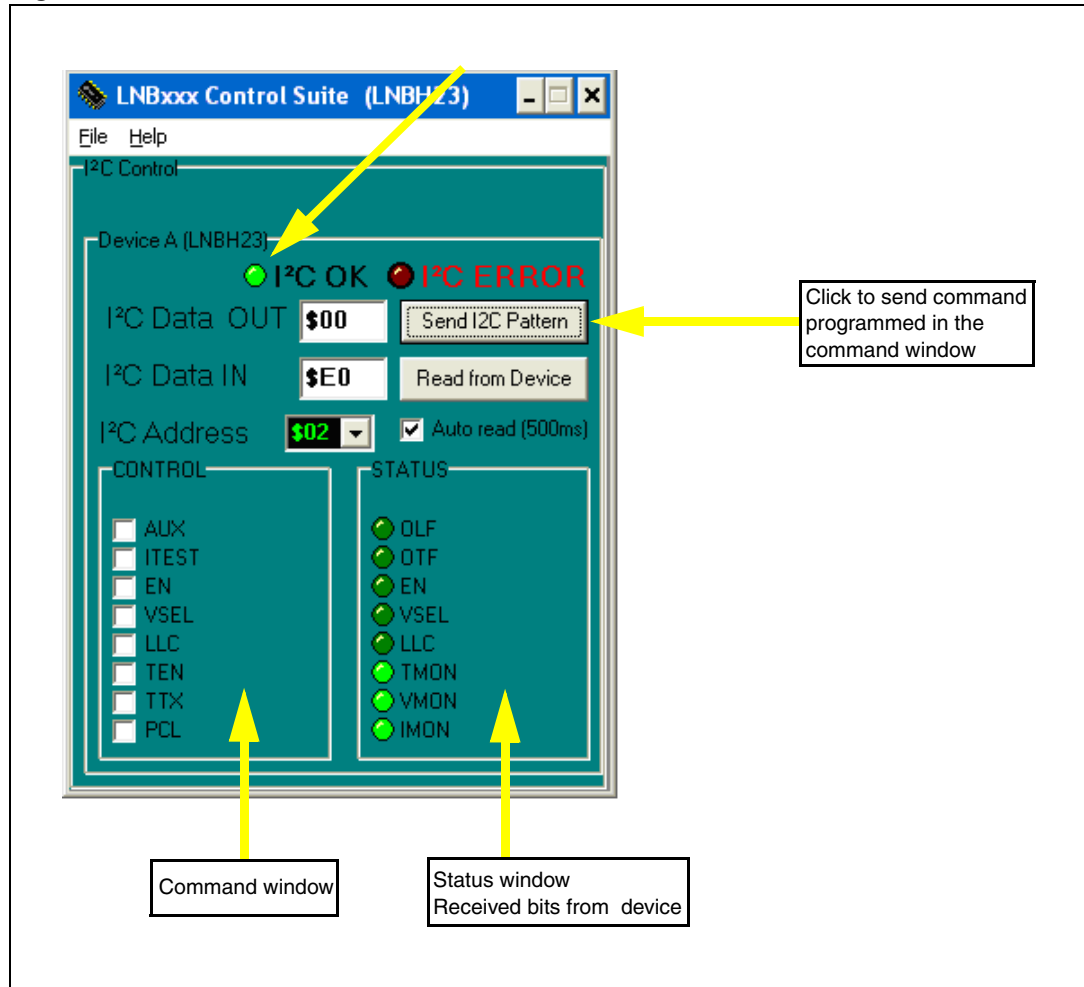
LNBxxx Control Suite (LNBH23)

File Help

I²C Control

Device A (LNBH23)

I²C OK I²C ERROR

I²C Data OUT $00 Send I2C Pattern

Click to send command programmed in the command window

I²C Data IN $E0 Read from Device

I²C Address $02

Auto read (500ms)

CONTROL

AUX
ITEST
EN
VSEL
LLC
TEN
TTX
PCL

STATUS

OLF
OTF
EN
VSEL
LLC
TMON
VMON
IMON

Command window

Status window
Received bits from device